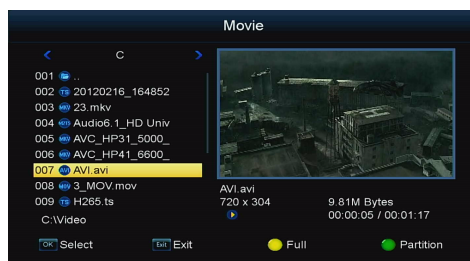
Movie

C

001 ..
002 TS 20120216_164852
003 MKV 23.mkv
004 MP4 Audio6.1_HD Univ
005 MP4 AVC_HP31_5000_
006 MP4 AVC_HP41_6600_
007 AVI AVI.avi
008 MOV 3_MOV.mov
009 TS H265.ts
C:\Video

AVI.avi
720 x 304
9.81M Bytes
00:00:05 / 00:01:17

OK Select
Exit Exit
Full
Partition